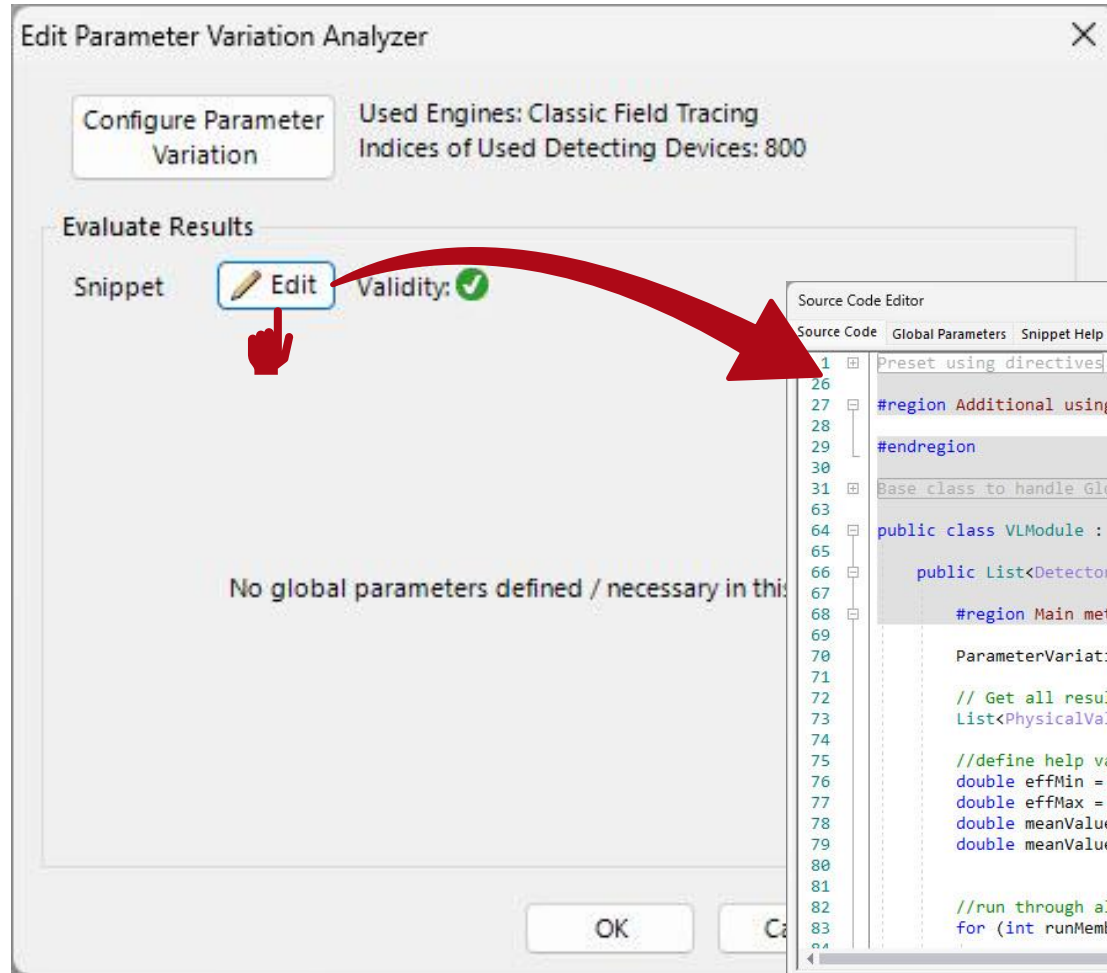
Edit Parameter Variation Analyzer

Configure Parameter Variation

Used Engines: Classic Field Tracing
Indices of Used Detecting Devices: 800

Evaluate Results

Snippet Edit Validity:

No global parameters defined / necessary in thi

OK Ca

Source Code Editor

Source Code Global Parameters Snippet Help

1 Preset using directives
26
27 #region Additional usin
28
29 #endregion
30
31 Base class to handle Gl
63
64 public class VLModule :
65
66 public List<Detecto
67
68 #region Main me
69
70 ParameterVariat
71
72 // Get all resu
73 List<PhysicalVa
74
75 //define help v
76 double effMin =
77 double effMax =
78 double meanValu
79 double meanValu
80
81
82 //run through a
83 for (int runMem